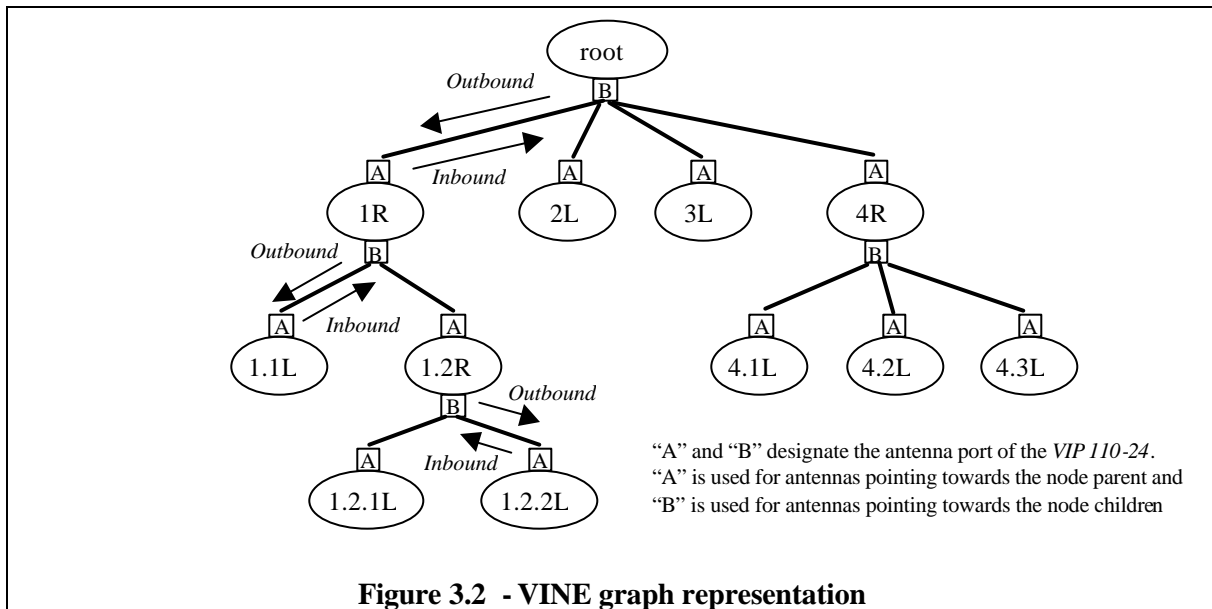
root
Outbound
B
A
Inbound
A
A
A
1R
2L
3L
4R
Outbound
B
B
A
Inbound
A
A
A
A
1.1L
1.2R
4.1L
4.2L
4.3L
Outbound
B
Inbound
A
A
1.2.1L
1.2.2L

"A" and "B" designate the antenna port of the *VIP 110-24*.
"A" is used for antennas pointing towards the node parent and
"B" is used for antennas pointing towards the node children

**Figure 3.2 - VINE graph representation**